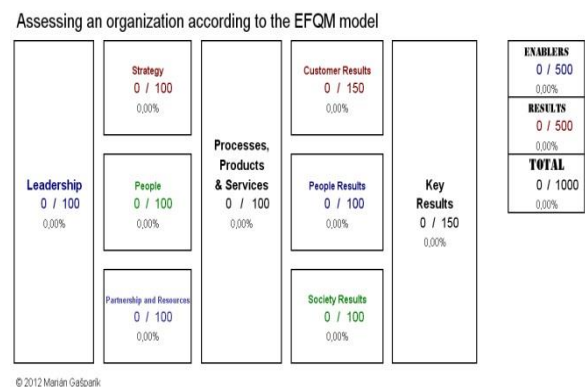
Assessing an organization according to the EFQM model

Leadership
0 / 100
0,00%

Strategy
0 / 100
0,00%

People
0 / 100
0,00%

Partnership and Resources
0 / 100
0,00%

Processes, Products & Services
0 / 100
0,00%

Customer Results
0 / 150
0,00%

People Results
0 / 100
0,00%

Society Results
0 / 100
0,00%

Key Results
0 / 150
0,00%

ENABLERS
0 / 500
0,00%

RESULTS
0 / 500
0,00%

TOTAL
0 / 1000
0,00%

© 2012 Marián Gašparík